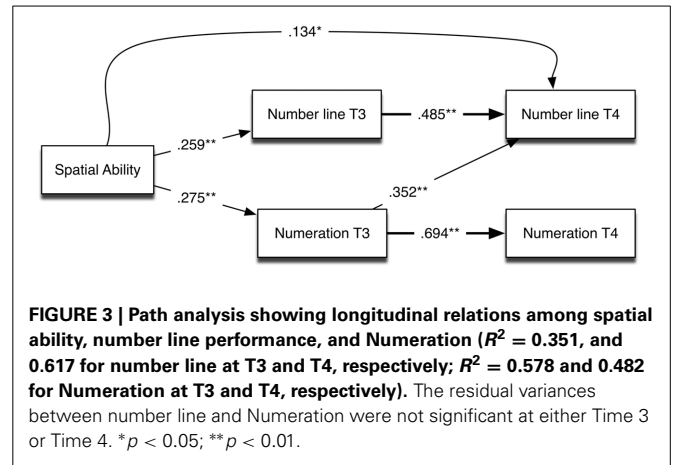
.134*

Number line T3

.485**

Number line T4

.259**

Spatial Ability

.352**

.275**

Numeration T3

.694**

Numeration T4

**FIGURE 3 | Path analysis showing longitudinal relations among spatial ability, number line performance, and Numeration ($R^2 = 0.351$, and 0.617 for number line at T3 and T4, respectively; $R^2 = 0.578$ and 0.482 for Numeration at T3 and T4, respectively).** The residual variances between number line and Numeration were not significant at either Time 3 or Time 4. $^*p < 0.05$; $^{**}p < 0.01$.